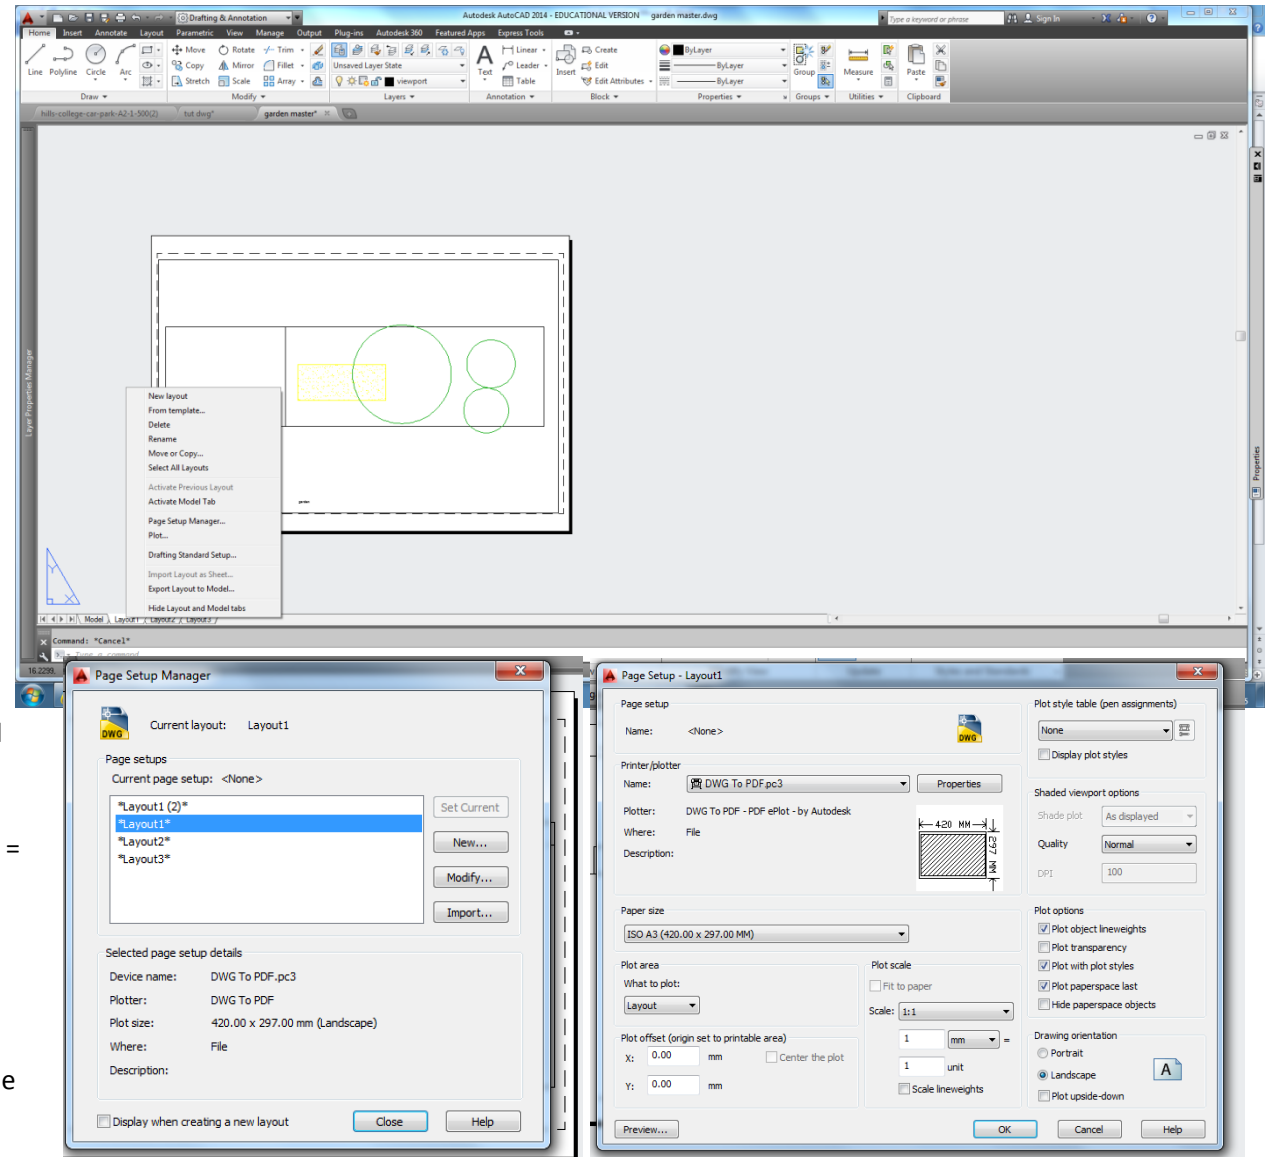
Drafting & Annotation
Autodesk AutoCAD 2014 - EDUCATIONAL VERSION garden master.dwg
Type a keyword or phrase
Sign In

Home Insert Annotate Layout Parametric View Manage Output Plug-ins Autodesk 360 Featured Apps Express Tools

Line Polyline Circle Arc
Move Rotate Trim
Copy Mirror Fillet
Stretch Scale Array
Draw Modify
Unsaved Layer State
viewport
Layers
Text
Linear
Leader
Table
Annotation
Insert
Create
Edit
Edit Attributes
Block
ByLayer
ByLayer
ByLayer
Properties
Group
Groups
Measure
Utilities
Paste
Clipboard

hills-college-car-park-A2-1-500(2) tut.dwg* garden master*

Layer Properties Manager

New layout
From template...
Delete
Rename
Move or Copy...
Select All Layouts
Activate Previous Layout
Activate Model Tab
Page Setup Manager...
Plot...
Drafting Standard Setup...
Import Layout as Sheet...
Export Layout to Model...
Hide Layout and Model tabs

Model Layout1 Layout2 Layout3

Command: *Cancel*
Type a command

Properties

Page Setup Manager
Current layout: Layout1
Page setups
Current page setup: <None>
*Layout1 (2)*
*Layout1*
*Layout2*
*Layout3*
Set Current
New...
Modify...
Import...
Selected page setup details
Device name: DWG To PDF.pc3
Plotter: DWG To PDF
Plot size: 420.00 x 297.00 mm (Landscape)
Where: File
Description:
Display when creating a new layout
Close
Help

Page Setup - Layout1
Page setup
Name: <None>
Printer/plotter
Name: DWG To PDF.pc3
Properties
Plotter: DWG To PDF - PDF ePlot - by Autodesk
Where: File
Description:
420 MM
297 MM
Paper size
ISO A3 (420.00 x 297.00 MM)
Plot area
What to plot:
Layout
Plot scale
Fit to paper
Scale: 1:1
1 mm =
1 unit
Scale lineweights
Plot offset (origin set to printable area)
X: 0.00 mm
Center the plot
Y: 0.00 mm
Plot style table (pen assignments)
None
Display plot styles
Shaded viewport options
Shade plot As displayed
Quality Normal
DPI 100
Plot options
Plot object lineweights
Plot transparency
Plot with plot styles
Plot paperspace last
Hide paperspace objects
Drawing orientation
Portrait
Landscape
Plot upside-down
Preview...
OK
Cancel
Help

=
e